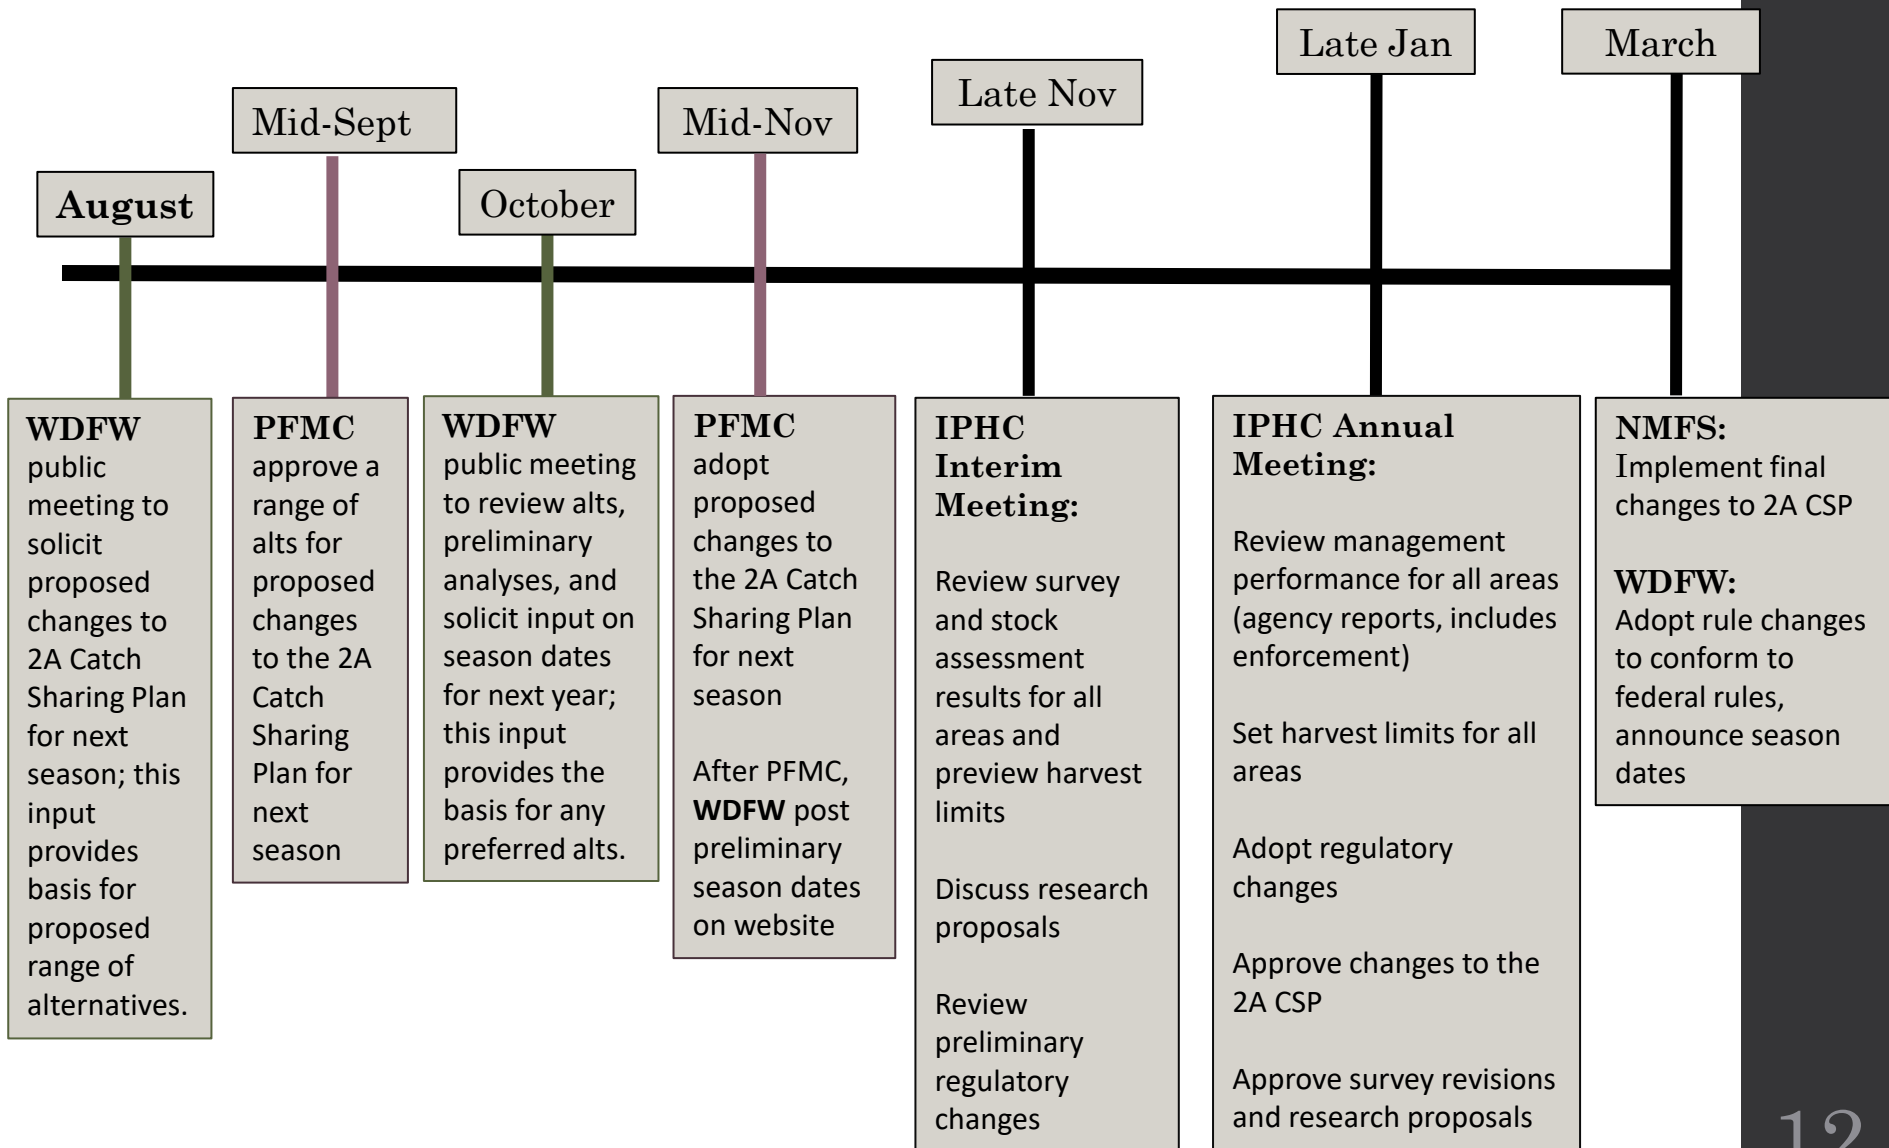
August

Mid-Sept

October

Mid-Nov

Late Nov

Late Jan

March

WDFW public meeting to solicit proposed changes to 2A Catch Sharing Plan for next season; this input provides basis for proposed range of alternatives.

PFMC approve a range of alts for proposed changes to the 2A Catch Sharing Plan for next season

WDFW public meeting to review alts, preliminary analyses, and solicit input on season dates for next year; this input provides the basis for any preferred alts.

PFMC adopt proposed changes to the 2A Catch Sharing Plan for next season

After PFMC, WDFW post preliminary season dates on website

IPHC Interim Meeting:

Review survey and stock assessment results for all areas and preview harvest limits

Discuss research proposals

Review preliminary regulatory changes

IPHC Annual Meeting:

Review management performance for all areas (agency reports, includes enforcement)

Set harvest limits for all areas

Adopt regulatory changes

Approve changes to the 2A CSP

Approve survey revisions and research proposals

NMFS: Implement final changes to 2A CSP

WDFW: Adopt rule changes to conform to federal rules, announce season dates

12